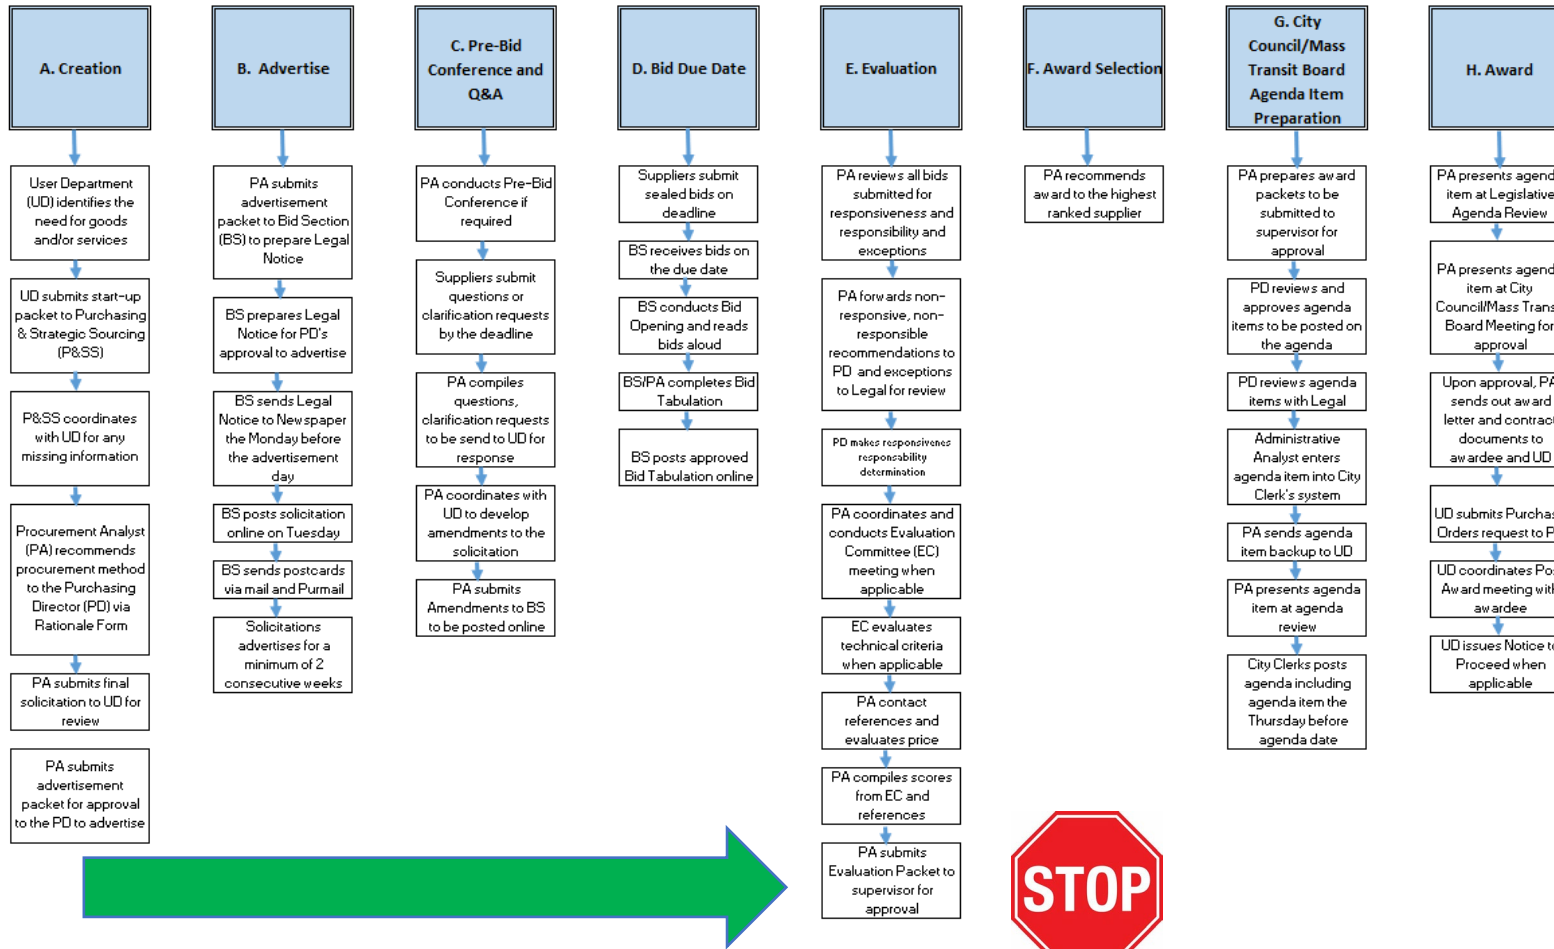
A. Creation

User Department (UD) identifies the need for goods and/or services

UD submits start-up packet to Purchasing & Strategic Sourcing (P&SS)

P&SS coordinates with UD for any missing information

Procurement Analyst (PA) recommends procurement method to the Purchasing Director (PD) via Rationale Form

PA submits final solicitation to UD for review

PA submits advertisement packet for approval to the PD to advertise

B. Advertise

PA submits advertisement packet to Bid Section (BS) to prepare Legal Notice

BS prepares Legal Notice for PD's approval to advertise

BS sends Legal Notice to Newspaper the Monday before the advertisement day

BS posts solicitation online on Tuesday

BS sends postcards via mail and Purmail

Solicitations advertises for a minimum of 2 consecutive weeks

C. Pre-Bid Conference and Q&A

PA conducts Pre-Bid Conference if required

Suppliers submit questions or clarification requests by the deadline

PA compiles questions, clarification requests to be send to UD for response

PA coordinates with UD to develop amendments to the solicitation

PA submits Amendments to BS to be posted online

D. Bid Due Date

Suppliers submit sealed bids on deadline

BS receives bids on the due date

BS conducts Bid Opening and reads bids aloud

BS/PA completes Bid Tabulation

BS posts approved Bid Tabulation online

E. Evaluation

PA reviews all bids submitted for responsiveness and responsibility and exceptions

PA forwards non-responsive, non-responsible recommendations to PD and exceptions to Legal for review

PD makes responsivenes responsibility determination

PA coordinates and conducts Evaluation Committee (EC) meeting when applicable

EC evaluates technical criteria when applicable

PA contact references and evaluates price

PA compiles scores from EC and references

PA submits Evaluation Packet to supervisor for approval

F. Award Selection

PA recommends award to the highest ranked supplier

STOP

G. City Council/Mass Transit Board Agenda Item Preparation

PA prepares award packets to be submitted to supervisor for approval

PD reviews and approves agenda items to be posted on the agenda

PD reviews agenda items with Legal

Administrative Analyst enters agenda item into City Clerk's system

PA sends agenda item backup to UD

PA presents agenda item at agenda review

City Clerks posts agenda including agenda item the Thursday before agenda date

H. Award

PA presents agend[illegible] item at Legislative Agenda Review

PA presents agend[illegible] item at City Council/Mass Trans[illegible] Board Meeting for approval

Upon approval, PA sends out award letter and contract documents to awardee and UD

UD submits Purchas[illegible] Orders request to P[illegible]

UD coordinates Pos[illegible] Award meeting with awardee

UD issues Notice t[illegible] Proceed when applicable